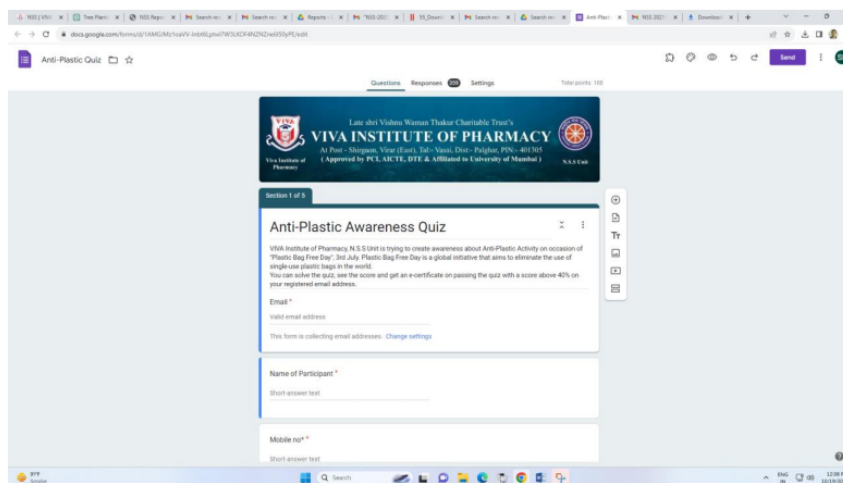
NSS | VIVA | Tree Plant | NSS Repo | Search re | Search re | Reports | "NSS 2021 | SS_Downl | Search re | Search re | Anti-Plast | NSS 2021 | Download

docs.google.com/forms/d/1AMG/Mz1caVV-ln b6Lpnxi7W3LXOF4NZNZne9S0yPE/edit

Anti-Plastic Quiz

Send

Questions Responses 209 Settings

Total points: 100

Late shri Vishnu Waman Thakur Charitable Trust's
VIVA INSTITUTE OF PHARMACY
At Post - Shirgaon, Virar (East), Tal:- Vasai, Dist:- Palghar, PIN:- 401305
( Approved by PCI, AICTE, DTE & Affiliated to University of Mumbai )
Viva Institute of Pharmacy
N.S.S Unit

Section 1 of 5

Anti-Plastic Awareness Quiz

VIVA Institute of Pharmacy, N.S.S Unit is trying to create awareness about Anti-Plastic Activity on occasion of "Plastic Bag Free Day", 3rd July. Plastic Bag Free Day is a global initiative that aims to eliminate the use of single-use plastic bags in the world.
You can solve the quiz, see the score and get an e-certificate on passing the quiz with a score above 40% on your registered email address.

Email *

Valid email address

This form is collecting email addresses. Change settings

Name of Participant *

Short-answer text

Mobile no* *

Short-answer text

31°F
Smoke

Search

ENG IN

12:08 PM
10/19/2022